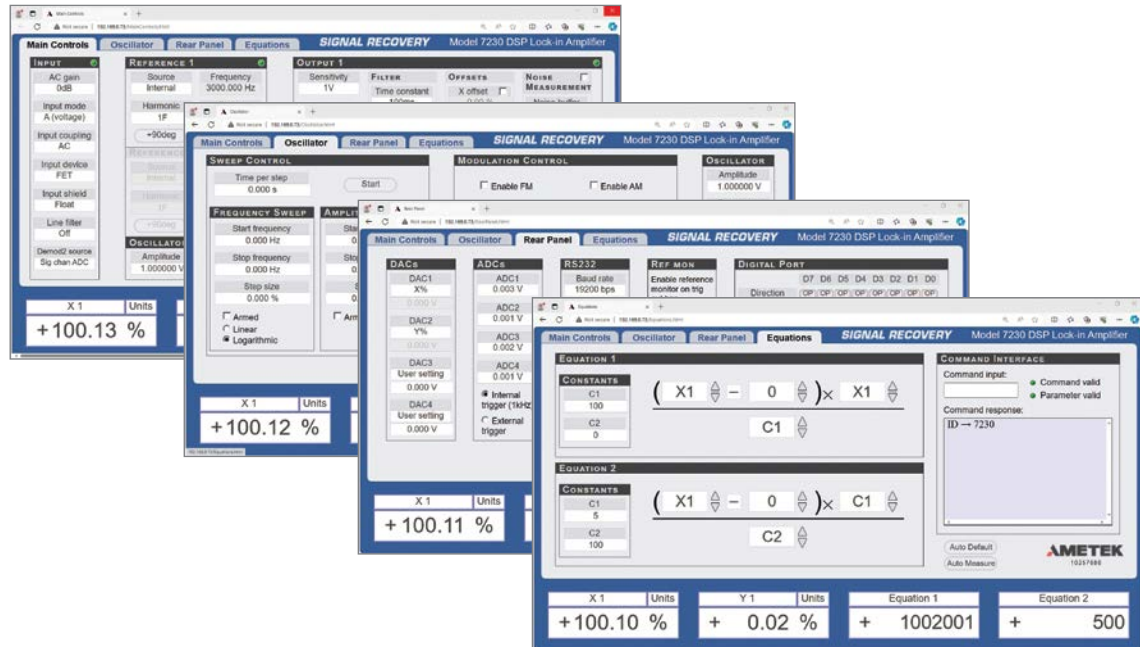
Main Controls | Oscillator | Rear Panel | Equations | SIGNAL RECOVERY | Model 7230 DSP Lock-in Amplifier

INPUT
AC gain
0dB
Input mode
A (voltage)
Input coupling
AC
Input device
FET
Input shield
Float
Line filter
Off
Demod2 source
Sig chan ADC

REFERENCE 1
Source
Internal
Frequency
3000.000 Hz
Harmonic
1F
+90deg

OSCILLATOR
Amplitude
1.000000 V

OUTPUT 1
Sensitivity
1V
FILTER
Time constant
OFFSETS
X offset
NOISE MEASUREMENT

X 1 | Units
+100.13 %

Main Controls | Oscillator | Rear Panel | Equations | SIGNAL RECOVERY | Model 7230 DSP Lock-in Amplifier

SWEEP CONTROL
Time per step
0.000 s
Start

MODULATION CONTROL
Enable FM
Enable AM

OSCILLATOR
Amplitude
1.000000 V

FREQUENCY SWEEP
Start frequency
0.000 Hz
Stop frequency
0.000 Hz
Step size
0.000 %
Armed
Linear
Logarithmic

X 1 | Units
+100.12 %

Main Controls | Oscillator | Rear Panel | Equations | SIGNAL RECOVERY | Model 7230 DSP Lock-in Amplifier

DACs
DAC1
X%
DAC2
Y%
DAC3
User setting
0.000 V
DAC4
User setting
0.000 V

ADCs
ADC1
0.003 V
ADC2
0.001 V
ADC3
0.002 V
ADC4
0.001 V
Internal trigger (1kHz)
External trigger

RS232
Baud rate
19200 bps

REF MON
Enable reference monitor on trig

DIGITAL PORT
D7 D6 D5 D4 D3 D2 D1 D0
Direction OP OP OP OP OP OP OP OP

X 1 | Units
+100.11 %

Main Controls | Oscillator | Rear Panel | Equations | SIGNAL RECOVERY | Model 7230 DSP Lock-in Amplifier

EQUATION 1
CONSTANTS
C1
100
C2
0
$\frac{(X1 - 0) \times X1}{C1}$

EQUATION 2
CONSTANTS
C1
5
C2
100
$\frac{(X1 - 0) \times C1}{C2}$

COMMAND INTERFACE
Command input:
Command valid
Parameter valid
Command response:
ID → 7230

Auto Default
Auto Measure
AMETEK

X 1 | Units
+100.10 %
Y 1 | Units
+ 0.02 %
Equation 1
+ 1002001
Equation 2
+ 500